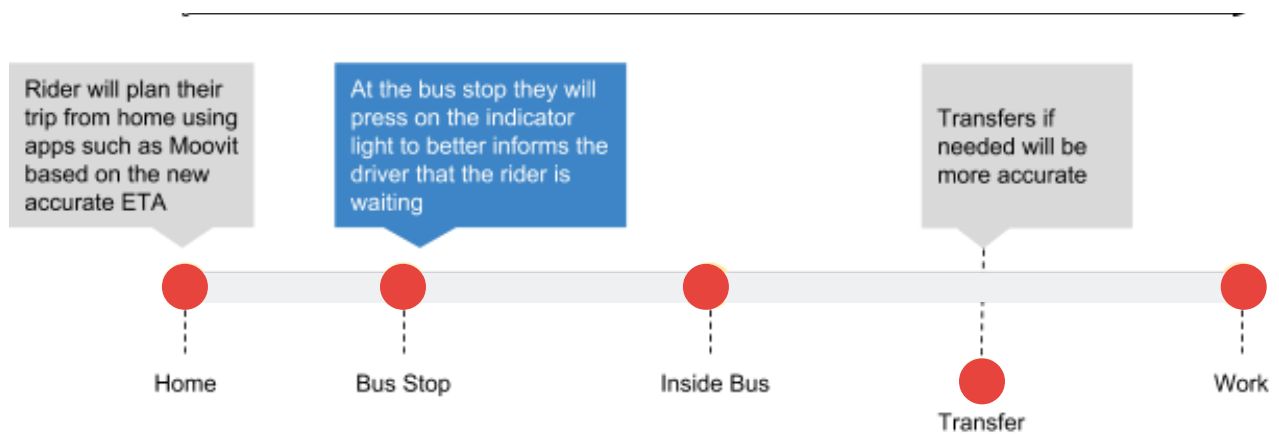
Rider will plan their trip from home using apps such as Moovit based on the new accurate ETA

At the bus stop they will press on the indicator light to better informs the driver that the rider is waiting

Transfers if needed will be more accurate

Home

Bus Stop

Inside Bus

Transfer

Work